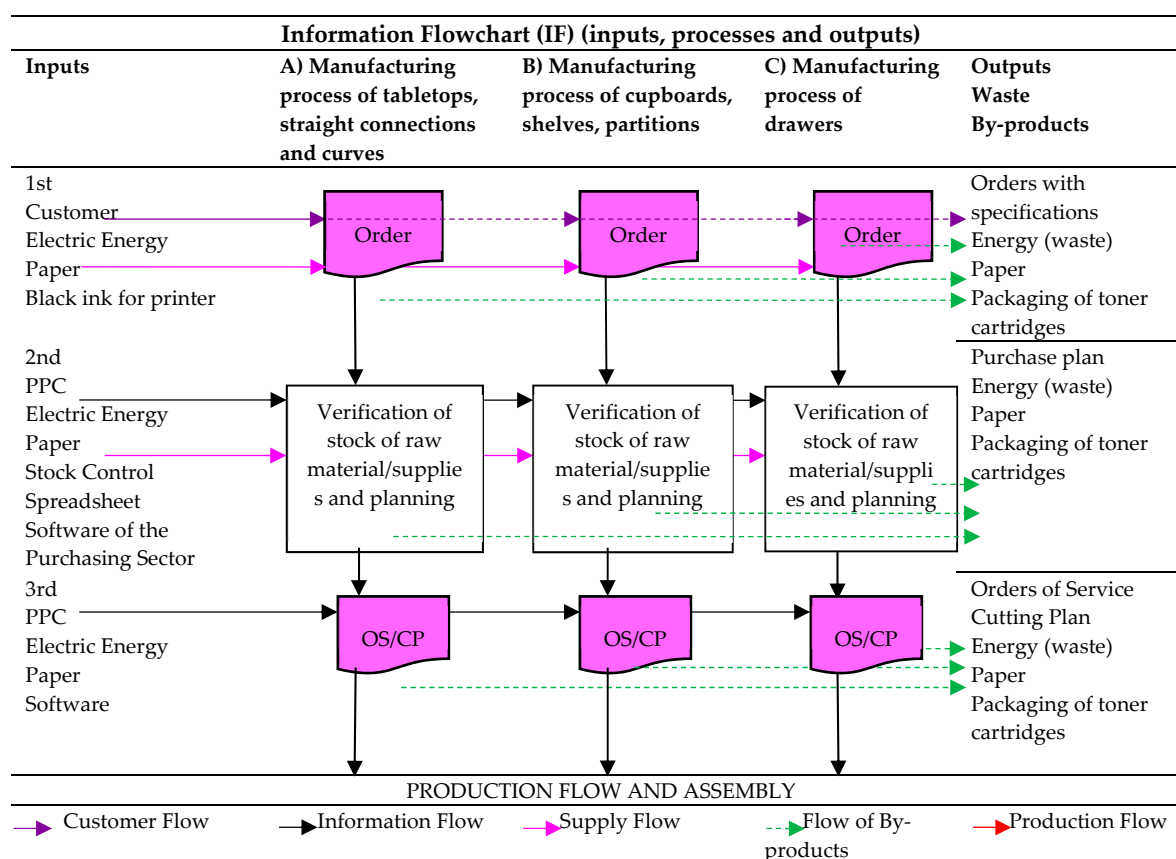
Information Flowchart (IF) (inputs, processes and outputs)

| Inputs | A) Manufacturing process of tabletops, straight connections and curves | B) Manufacturing process of cupboards, shelves, partitions | C) Manufacturing process of drawers | Outputs Waste By-products |
|---|---|---|---|---|
| 1st Customer Electric Energy Paper Black ink for printer | Order | Order | Order | Orders with specifications Energy (waste) Paper Packaging of toner cartridges |
| 2nd PPC Electric Energy Paper Stock Control Spreadsheet Software of the Purchasing Sector | Verification of stock of raw material/supplies and planning | Verification of stock of raw material/supplies and planning | Verification of stock of raw material/supplies and planning | Purchase plan Energy (waste) Paper Packaging of toner cartridges |
| 3rd PPC Electric Energy Paper Software | OS/CP | OS/CP | OS/CP | Orders of Service Cutting Plan Energy (waste) Paper Packaging of toner cartridges |

PRODUCTION FLOW AND ASSEMBLY

Customer Flow   Information Flow   Supply Flow   Flow of By-products   Production Flow